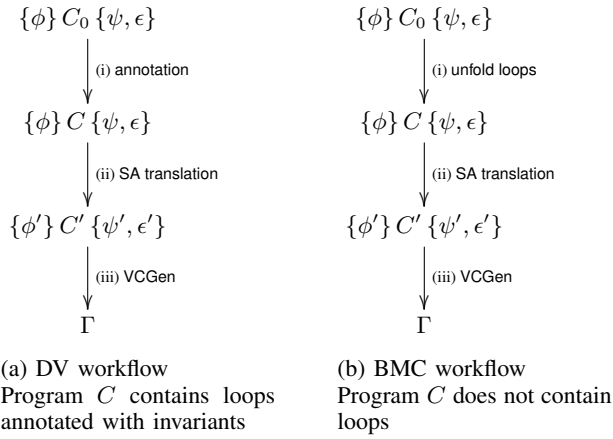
$\{\phi\}\, C_0\, \{\psi, \epsilon\}$

(i) annotation

$\{\phi\}\, C\, \{\psi, \epsilon\}$

(ii) SA translation

$\{\phi'\}\, C'\, \{\psi', \epsilon'\}$

(iii) VCGen

$\Gamma$

(a) DV workflow
Program $C$ contains loops annotated with invariants

$\{\phi\}\, C_0\, \{\psi, \epsilon\}$

(i) unfold loops

$\{\phi\}\, C\, \{\psi, \epsilon\}$

(ii) SA translation

$\{\phi'\}\, C'\, \{\psi', \epsilon'\}$

(iii) VCGen

$\Gamma$

(b) BMC workflow
Program $C$ does not contain loops